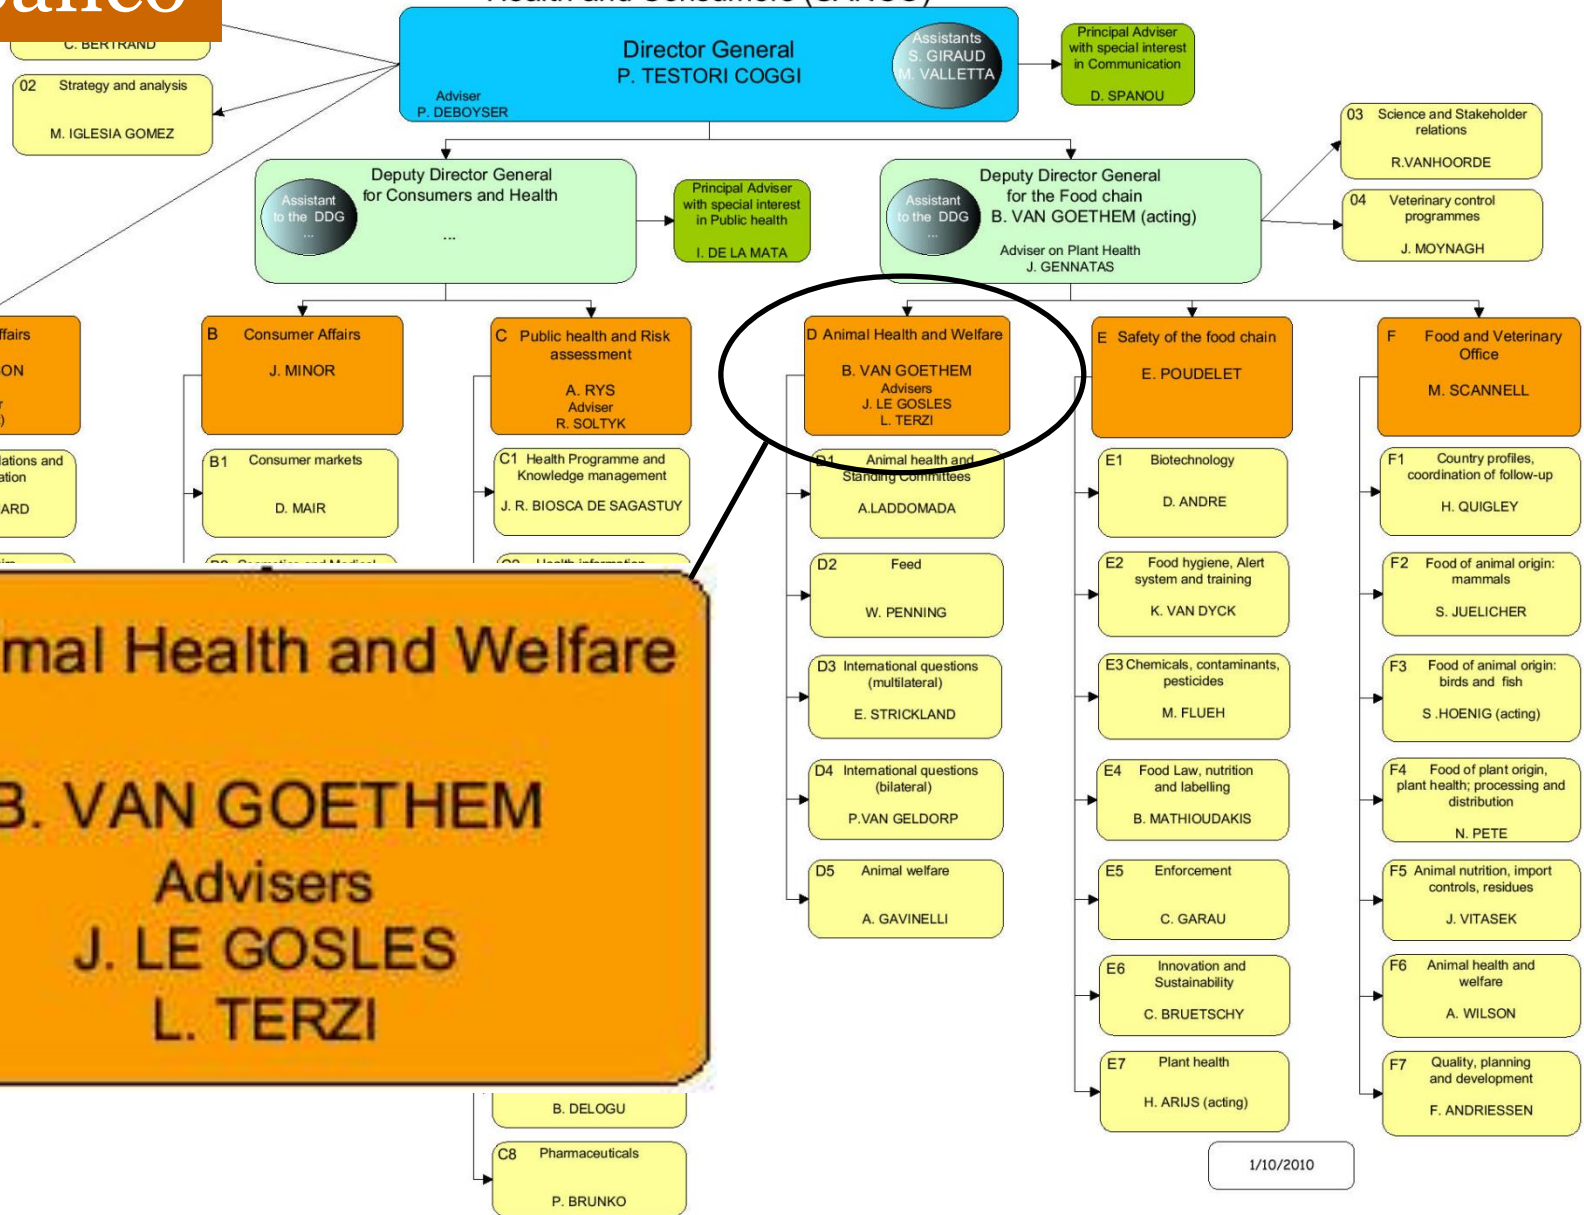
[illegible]

Health and Consumers (SANCO)

C. BERTRAND

02 Strategy and analysis
M. IGLESIA GOMEZ

Director General
P. TESTORI COGGI

Assistants
S. GIRAUD
M. VALLETTA

Adviser
P. DEBOYSER

Principal Adviser with special interest in Communication
D. SPANOU

03 Science and Stakeholder relations
R.VANHOORDE

04 Veterinary control programmes
J. MOYNAGH

Deputy Director General for Consumers and Health
...

Assistant to the DDG
...

Principal Adviser with special interest in Public health
I. DE LA MATA

Deputy Director General for the Food chain
B. VAN GOETHEM (acting)
Adviser on Plant Health
J. GENNATAS

Assistant to the DDG
...

ffairs
ON

lations and
ation
ARD

B Consumer Affairs
J. MINOR

B1 Consumer markets
D. MAIR

C Public health and Risk assessment
A. RYS
Adviser
R. SOLTYK

C1 Health Programme and Knowledge management
J. R. BIOSCA DE SAGASTUY

D Animal Health and Welfare
B. VAN GOETHEM
Advisers
J. LE GOSLES
L. TERZI

D1 Animal health and Standing Committees
A.LADDOMADA

D2 Feed
W. PENNING

D3 International questions (multilateral)
E. STRICKLAND

D4 International questions (bilateral)
P.VAN GELDORP

D5 Animal welfare
A. GAVINELLI

E Safety of the food chain
E. POUDELET

E1 Biotechnology
D. ANDRE

E2 Food hygiene, Alert system and training
K. VAN DYCK

E3 Chemicals, contaminants, pesticides
M. FLUEH

E4 Food Law, nutrition and labelling
B. MATHIOUDAKIS

E5 Enforcement
C. GARAU

E6 Innovation and Sustainability
C. BRUETSCHY

E7 Plant health
H. ARIJS (acting)

F Food and Veterinary Office
M. SCANNELL

F1 Country profiles, coordination of follow-up
H. QUIGLEY

F2 Food of animal origin: mammals
S. JUELICHER

F3 Food of animal origin: birds and fish
S .HOENIG (acting)

F4 Food of plant origin, plant health; processing and distribution
N. PETE

F5 Animal nutrition, import controls, residues
J. VITASEK

F6 Animal health and welfare
A. WILSON

F7 Quality, planning and development
F. ANDRIESSEN

mal Health and Welfare
B. VAN GOETHEM
Advisers
J. LE GOSLES
L. TERZI

B. DELOGU

C8 Pharmaceuticals
P. BRUNKO

1/10/2010